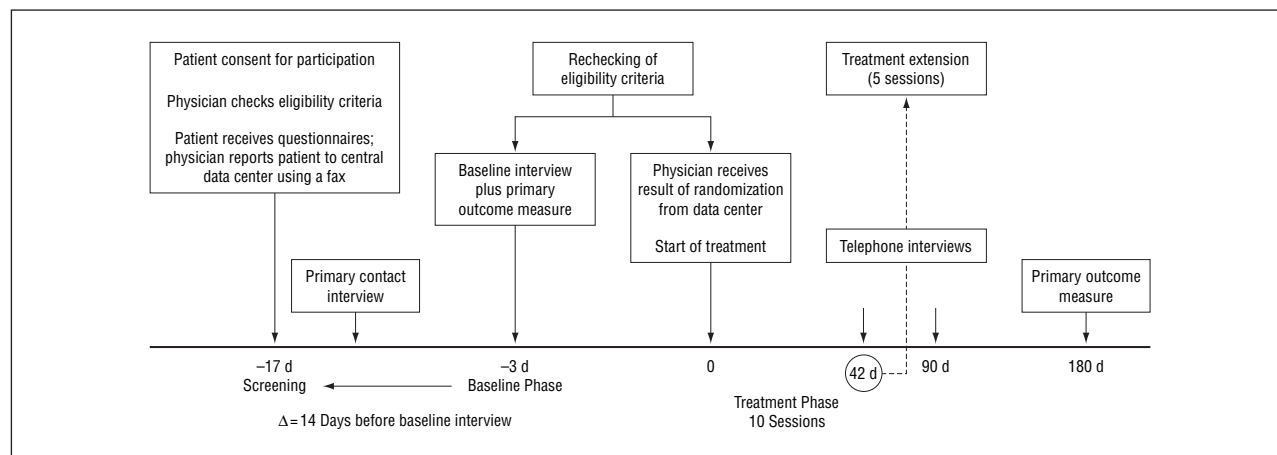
Patient consent for participation

Physician checks eligibility criteria

Patient receives questionnaires; physician reports patient to central data center using a fax

Rechecking of eligibility criteria

Baseline interview plus primary outcome measure

Physician receives result of randomization from data center

Start of treatment

Treatment extension (5 sessions)

Telephone interviews

Primary contact interview

Primary outcome measure

–17 d
Screening

–3 d
Baseline Phase

0

42 d

90 d

180 d

$\Delta = 14$ Days before baseline interview

Treatment Phase
10 Sessions